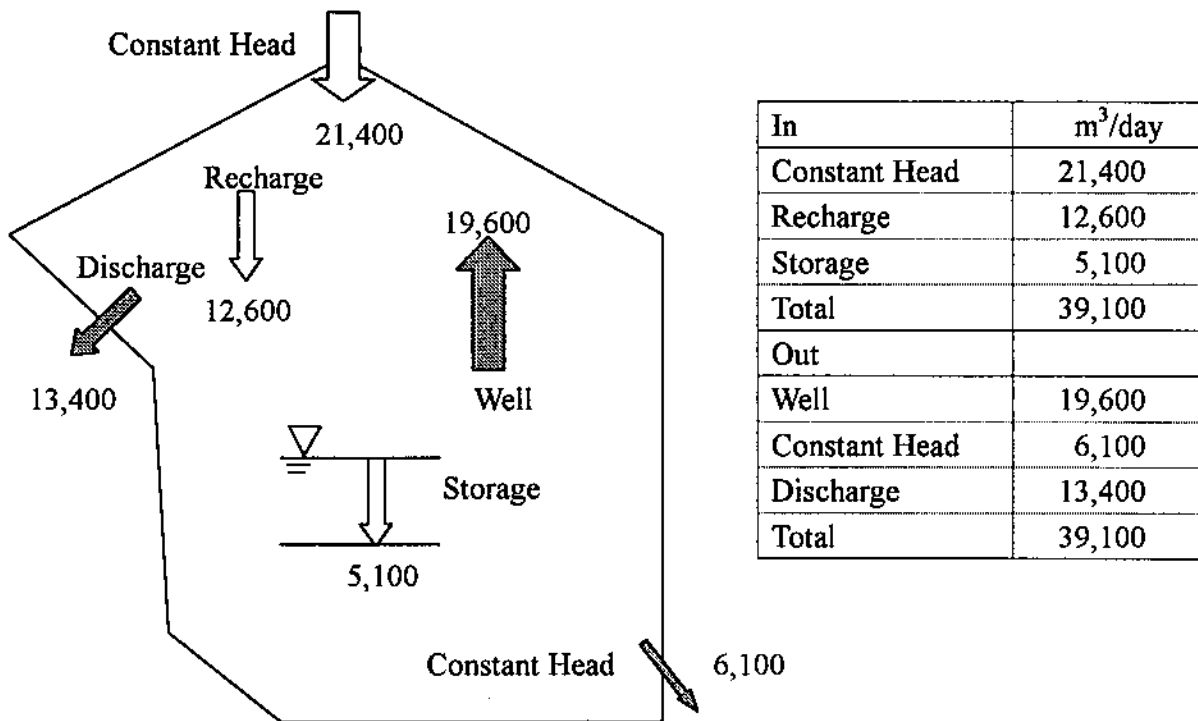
Constant Head

21,400

Recharge

19,600

Discharge

12,600

13,400

Well

Storage

5,100

Constant Head

6,100

| In | $m^3$/day |
|---|---|
| Constant Head | 21,400 |
| Recharge | 12,600 |
| Storage | 5,100 |
| Total | 39,100 |
| Out | |
| Well | 19,600 |
| Constant Head | 6,100 |
| Discharge | 13,400 |
| Total | 39,100 |